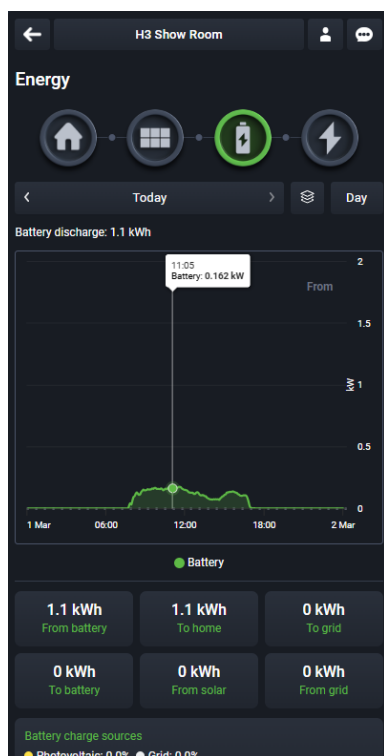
H3 Show Room

Energy

Today

Day

Battery discharge: 1.1 kWh

11:05
Battery: 0.162 kW

From

2
1.5
kW 1
0.5
0

1 Mar
06:00
12:00
18:00
2 Mar

Battery

| 1.1 kWh From battery | 1.1 kWh To home | 0 kWh To grid |
|---|---|---|
| 0 kWh To battery | 0 kWh From solar | 0 kWh From grid |

Battery charge sources

Photovoltaic: 0.0% Grid: 0.0%